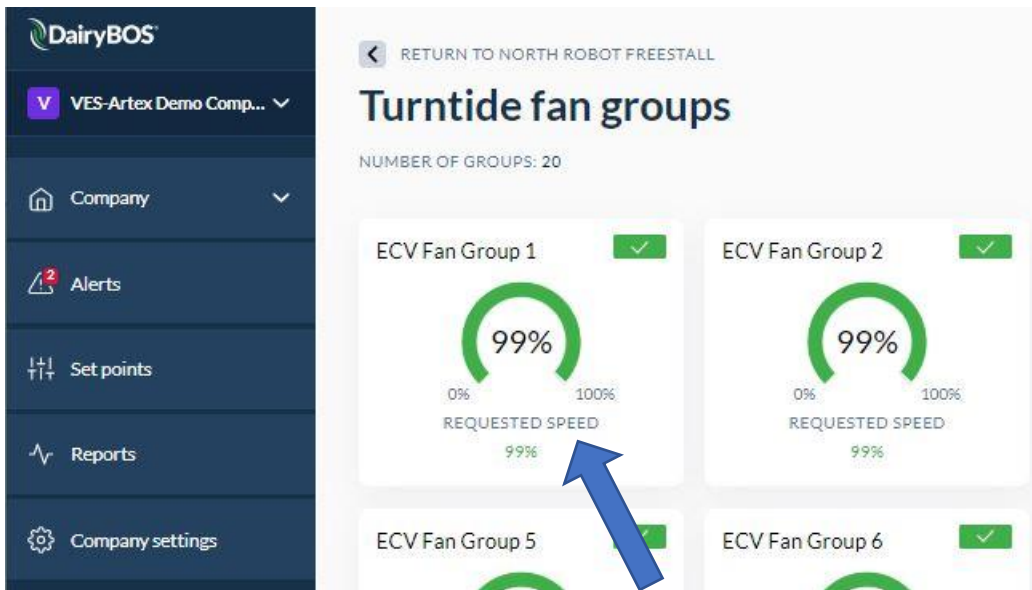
DairyBOS

V VES-Artex Demo Comp...

Company

2 Alerts

Set points

Reports

Company settings

RETURN TO NORTH ROBOT FREESTALL

Turntide fan groups

NUMBER OF GROUPS: 20

ECV Fan Group 1

99%

0% 100%

REQUESTED SPEED

99%

ECV Fan Group 2

99%

0% 100%

REQUESTED SPEED

99%

ECV Fan Group 5

ECV Fan Group 6